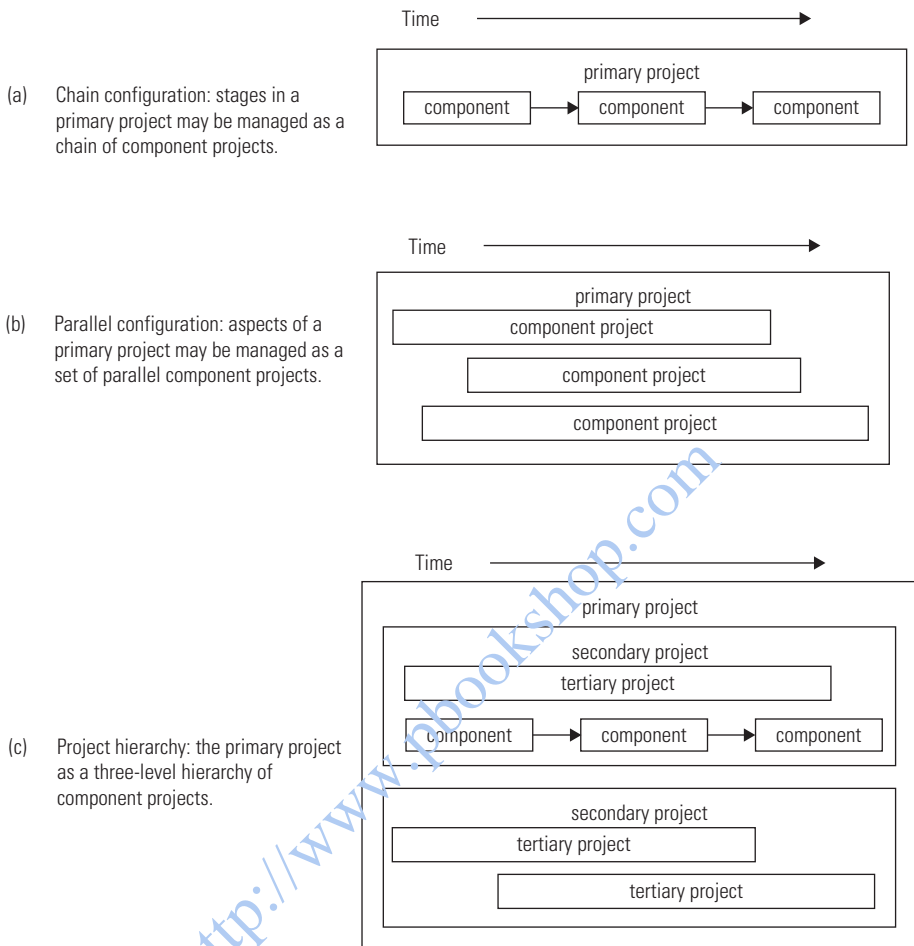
(a) Chain configuration: stages in a primary project may be managed as a chain of component projects.

Time

primary project

component

component

component

(b) Parallel configuration: aspects of a primary project may be managed as a set of parallel component projects.

Time

primary project

component project

component project

component project

(c) Project hierarchy: the primary project as a three-level hierarchy of component projects.

Time

primary project

secondary project

tertiary project

component

component

component

secondary project

tertiary project

tertiary project

http://www.pbookshop.com